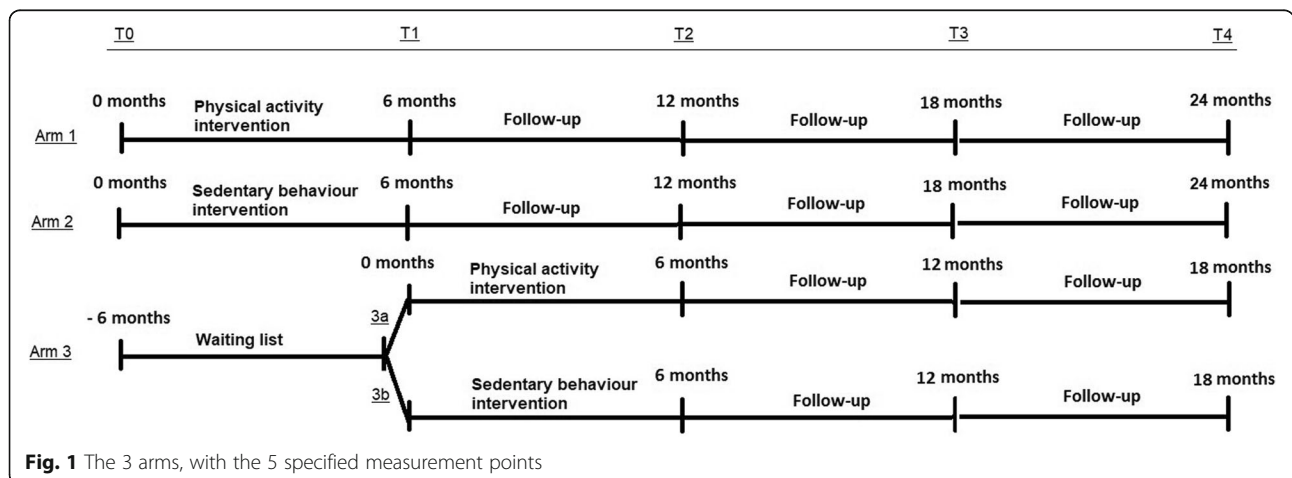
T0 T1 T2 T3 T4

Arm 1
0 months
Physical activity intervention
6 months
Follow-up
12 months
Follow-up
18 months
Follow-up
24 months

Arm 2
0 months
Sedentary behaviour intervention
6 months
Follow-up
12 months
Follow-up
18 months
Follow-up
24 months

Arm 3
- 6 months
Waiting list
3a
0 months
Physical activity intervention
6 months
Follow-up
12 months
Follow-up
18 months
3b
Sedentary behaviour intervention
6 months
Follow-up
12 months
Follow-up
18 months

**Fig. 1** The 3 arms, with the 5 specified measurement points